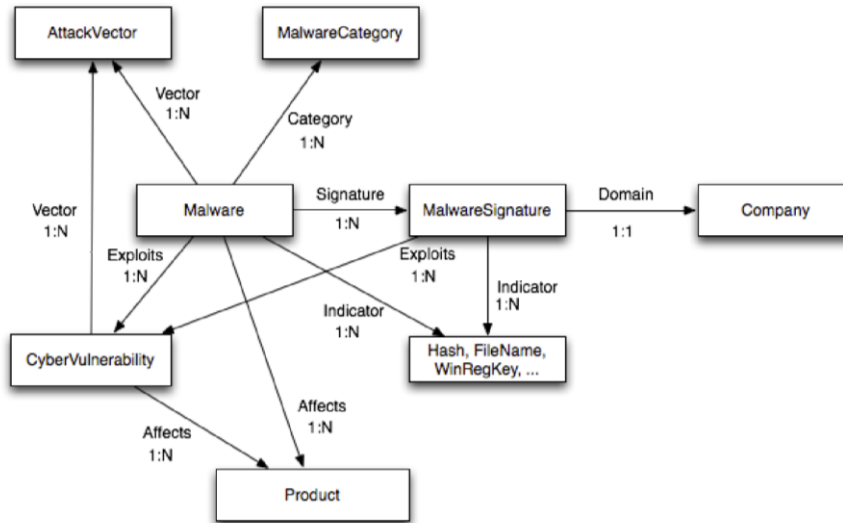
AttackVector

MalwareCategory

Vector
1:N

Category
1:N

Vector
1:N

Malware

Signature
1:N

MalwareSignature

Domain
1:1

Company

Exploits
1:N

Exploits
1:N

Indicator
1:N

Indicator
1:N

CyberVulnerability

Hash, FileName, WinRegKey, ...

Affects
1:N

Affects
1:N

Product